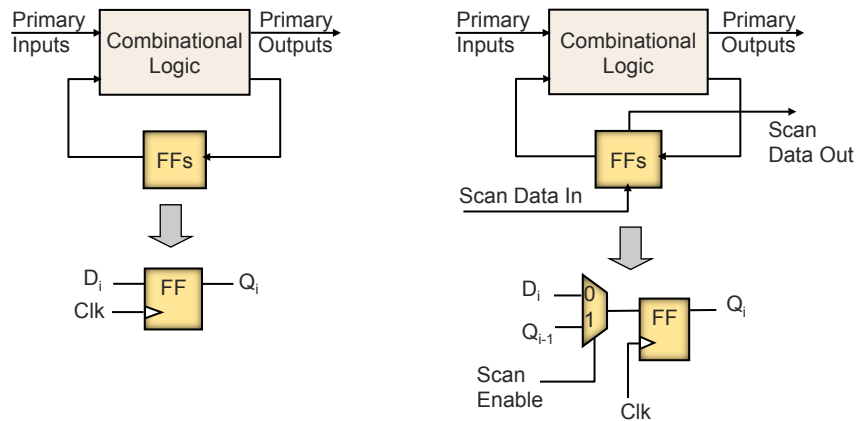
Primary Inputs

Combinational Logic

Primary Outputs

FFs

$D_i$

FF

$Q_i$

Clk

Primary Inputs

Combinational Logic

Primary Outputs

Scan Data Out

FFs

Scan Data In

$D_i$

0

1

$Q_{i-1}$

FF

$Q_i$

Scan Enable

Clk